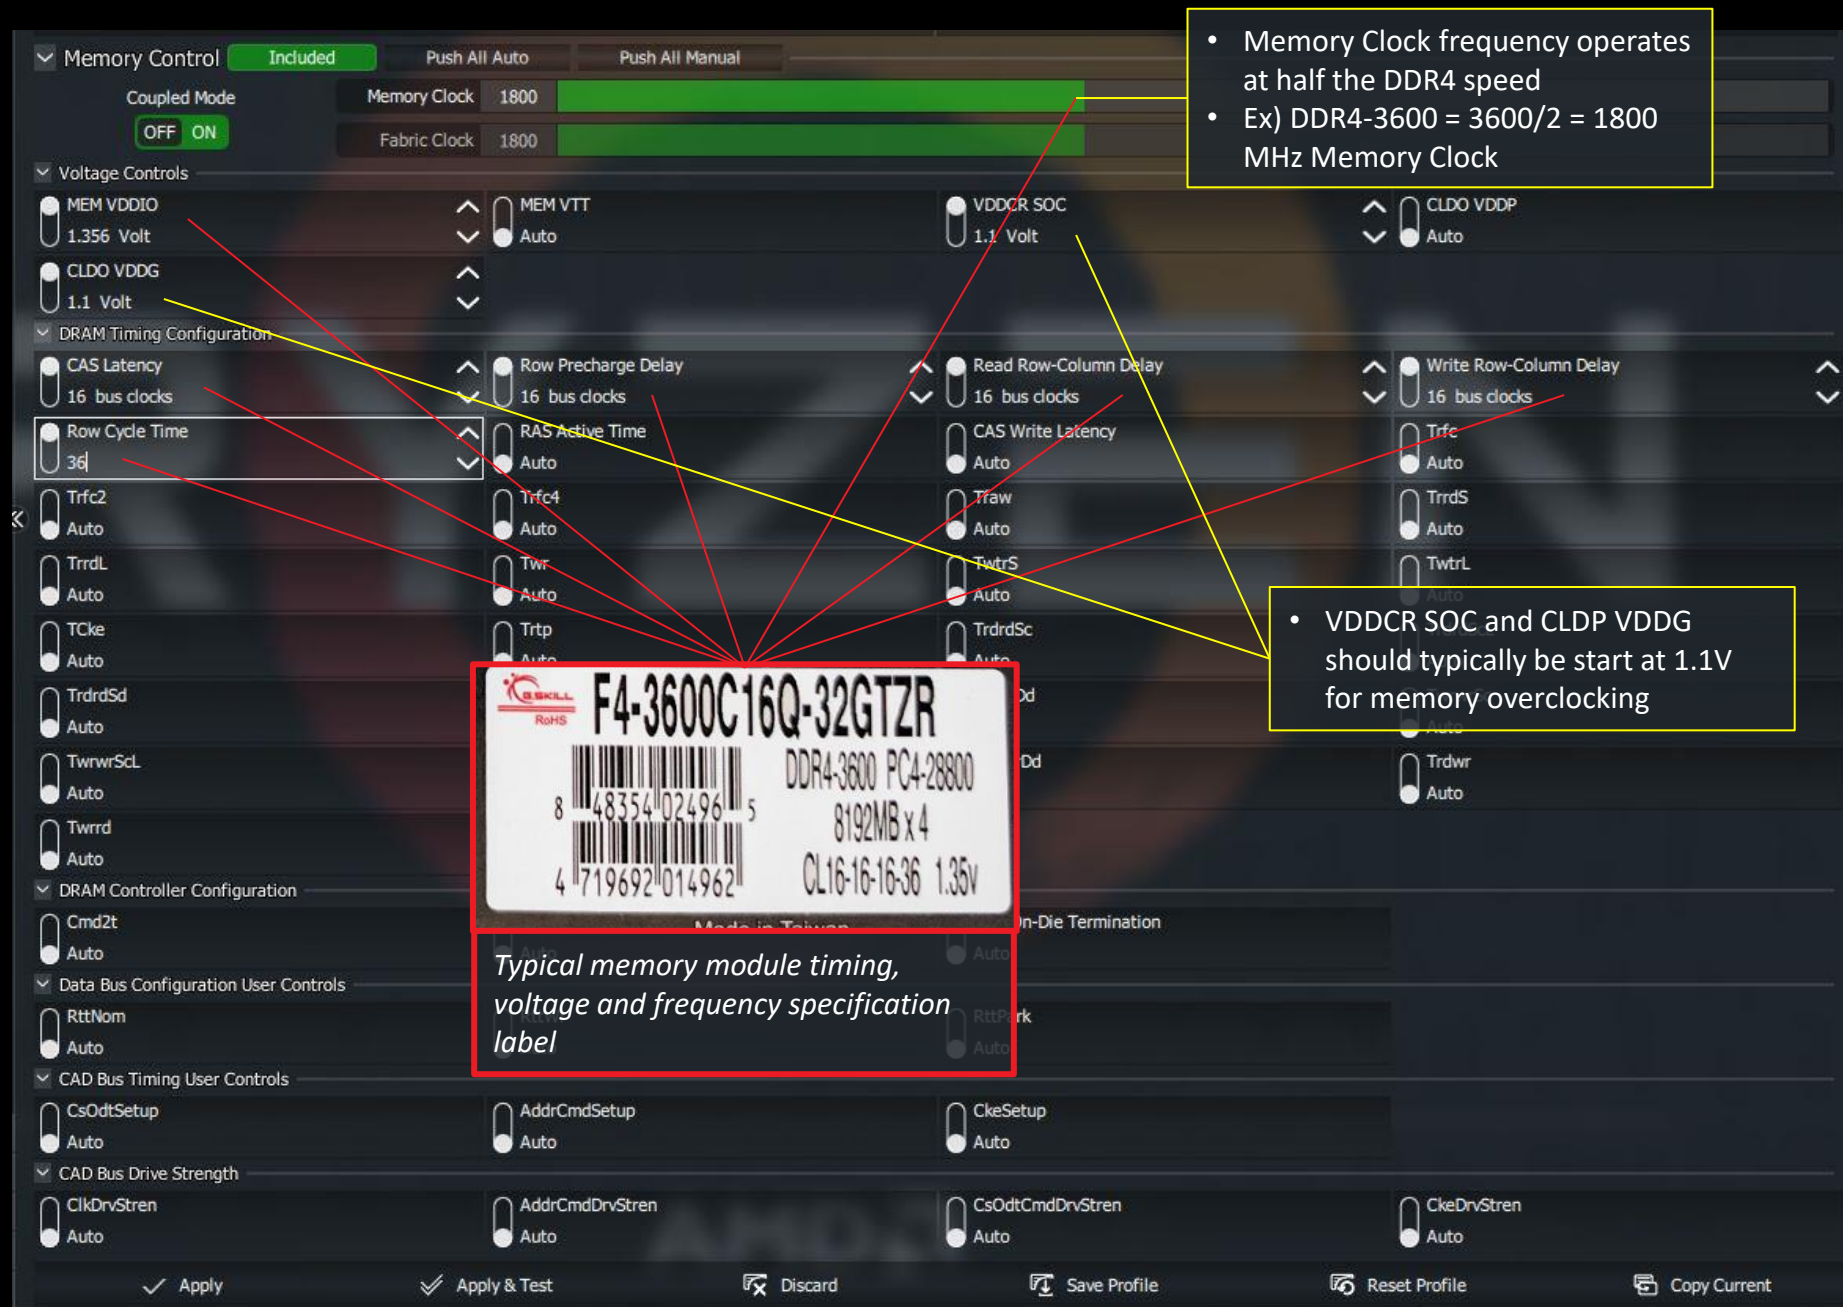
Memory Control Included Push All Auto Push All Manual

Coupled Mode
OFF ON

Memory Clock 1800
Fabric Clock 1800

• Memory Clock frequency operates at half the DDR4 speed
• Ex) DDR4-3600 = 3600/2 = 1800 MHz Memory Clock

Voltage Controls
MEM VDDIO 1.356 Volt
MEM VTT Auto
VDDCR SOC 1.1 Volt
CLDO VDDP Auto
CLDO VDDG 1.1 Volt

DRAM Timing Configuration
CAS Latency 16 bus clocks
Row Precharge Delay 16 bus clocks
Read Row-Column Delay 16 bus clocks
Write Row-Column Delay 16 bus clocks
Row Cycle Time 36
RAS Active Time Auto
CAS Write Latency Auto
Trfc Auto
Trfc2 Auto
Trfc4 Auto
Traw Auto
TrrdS Auto
TrrdL Auto
Twr Auto
TwtrS Auto
TwtrL
TCke Auto
Trtp
TrdrdSc
TrdrdSd Auto
Dd
TwrwrScL Auto
Dd
Trdwr Auto
Twrrd Auto

• VDDCR SOC and CLDP VDDG should typically be start at 1.1V for memory overclocking

G.SKILL RoHS
F4-3600C16Q-32GTZR
DDR4-3600 PC4-28800
8192MB x 4
CL16-16-16-36 1.35V
8 48354 02496 5
4 719692 014962

Typical memory module timing, voltage and frequency specification label

DRAM Controller Configuration
Cmd2t Auto
n-Die Termination
Data Bus Configuration User Controls
RttNom Auto
RttPark
CAD Bus Timing User Controls
CsOdtSetup Auto
AddrCmdSetup Auto
CkeSetup Auto
CAD Bus Drive Strength
ClkDrvStren Auto
AddrCmdDrvStren Auto
CsOdtCmdDrvStren Auto
CkeDrvStren Auto

Apply Apply & Test Discard Save Profile Reset Profile Copy Current